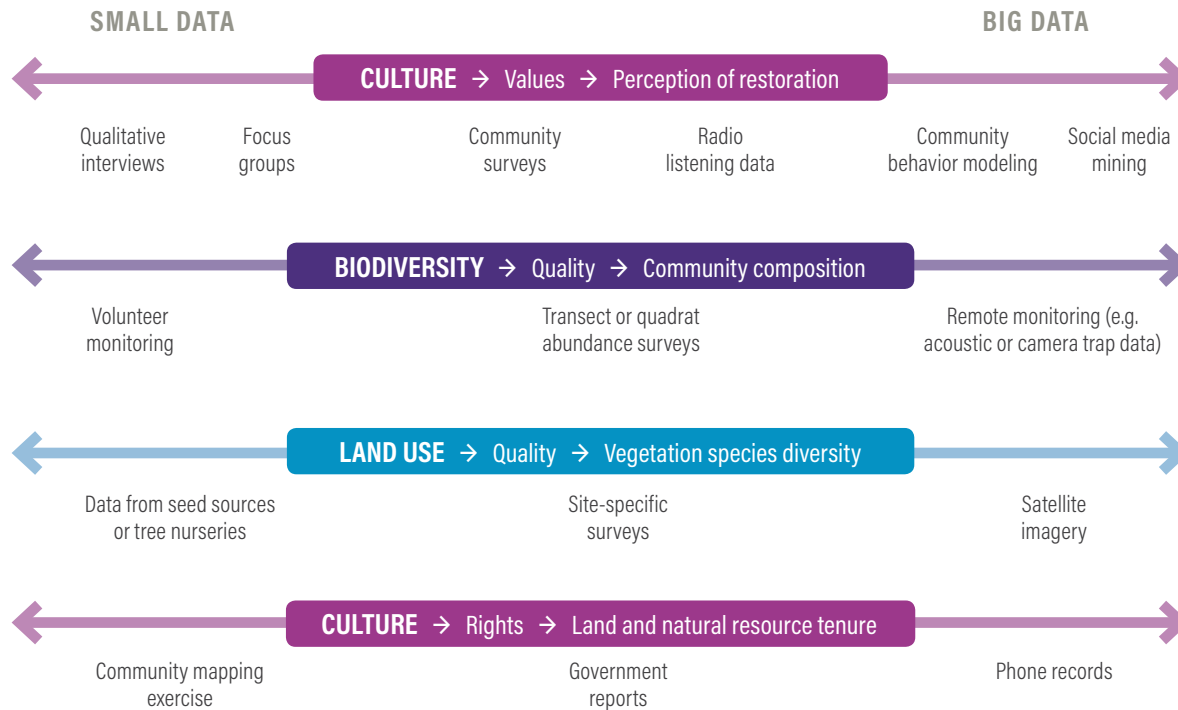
SMALL DATA

BIG DATA

CULTURE → Values → Perception of restoration

Qualitative interviews

Focus groups

Community surveys

Radio listening data

Community behavior modeling

Social media mining

BIODIVERSITY → Quality → Community composition

Volunteer monitoring

Transect or quadrat abundance surveys

Remote monitoring (e.g. acoustic or camera trap data)

LAND USE → Quality → Vegetation species diversity

Data from seed sources or tree nurseries

Site-specific surveys

Satellite imagery

CULTURE → Rights → Land and natural resource tenure

Community mapping exercise

Government reports

Phone records